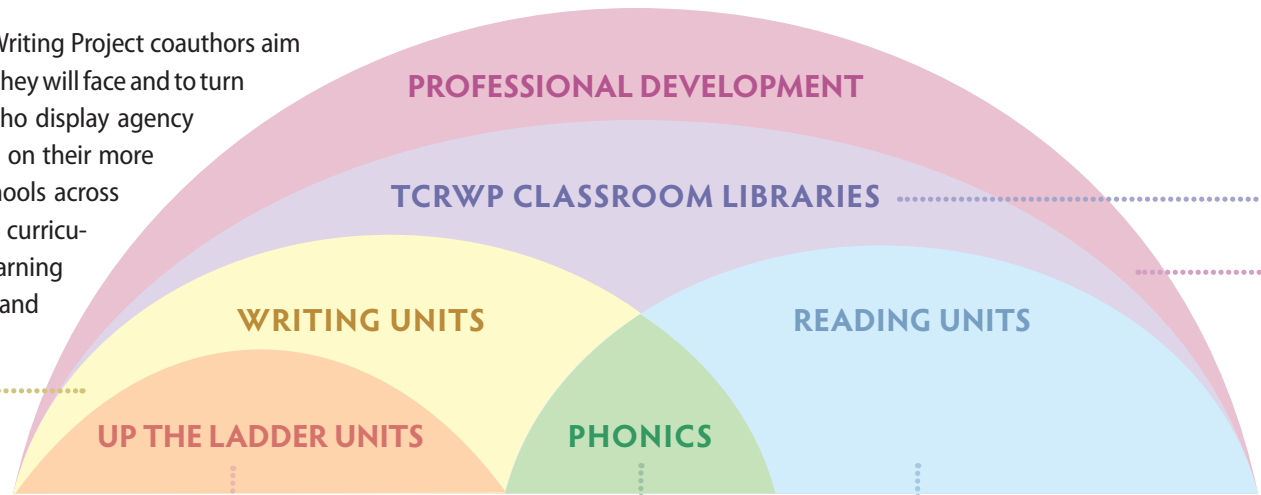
Writing Project coauthors aim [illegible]hey will face and to turn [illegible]ho display agency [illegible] on their more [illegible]hools across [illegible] curricu- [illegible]arning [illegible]and

PROFESSIONAL DEVELOPMENT

TCRWP CLASSROOM LIBRARIES

WRITING UNITS

READING UNITS

UP THE LADDER UNITS

PHONICS